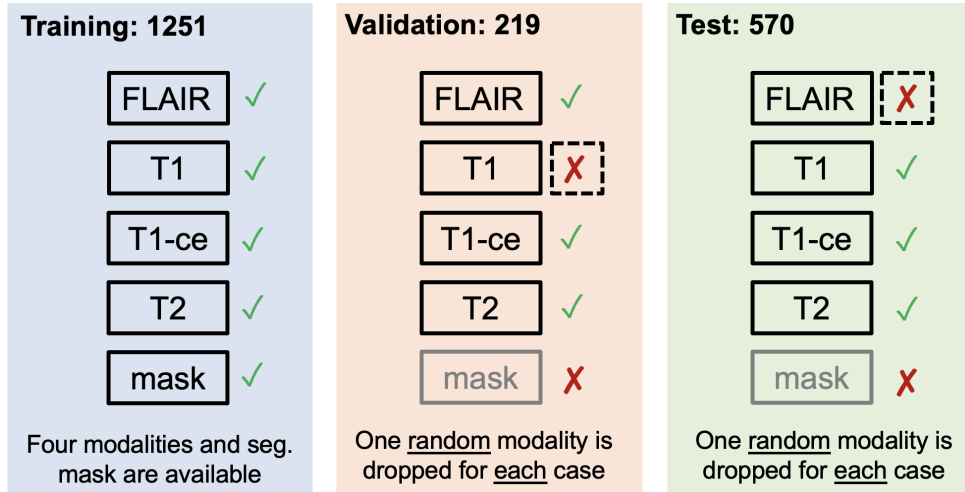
Training: 1251

FLAIR ✓
T1 ✓
T1-ce ✓
T2 ✓
mask ✓

Four modalities and seg. mask are available

Validation: 219

FLAIR ✓
T1 ✗
T1-ce ✓
T2 ✓
mask ✗

One random modality is dropped for each case

Test: 570

FLAIR ✗
T1 ✓
T1-ce ✓
T2 ✓
mask ✗

One random modality is dropped for each case